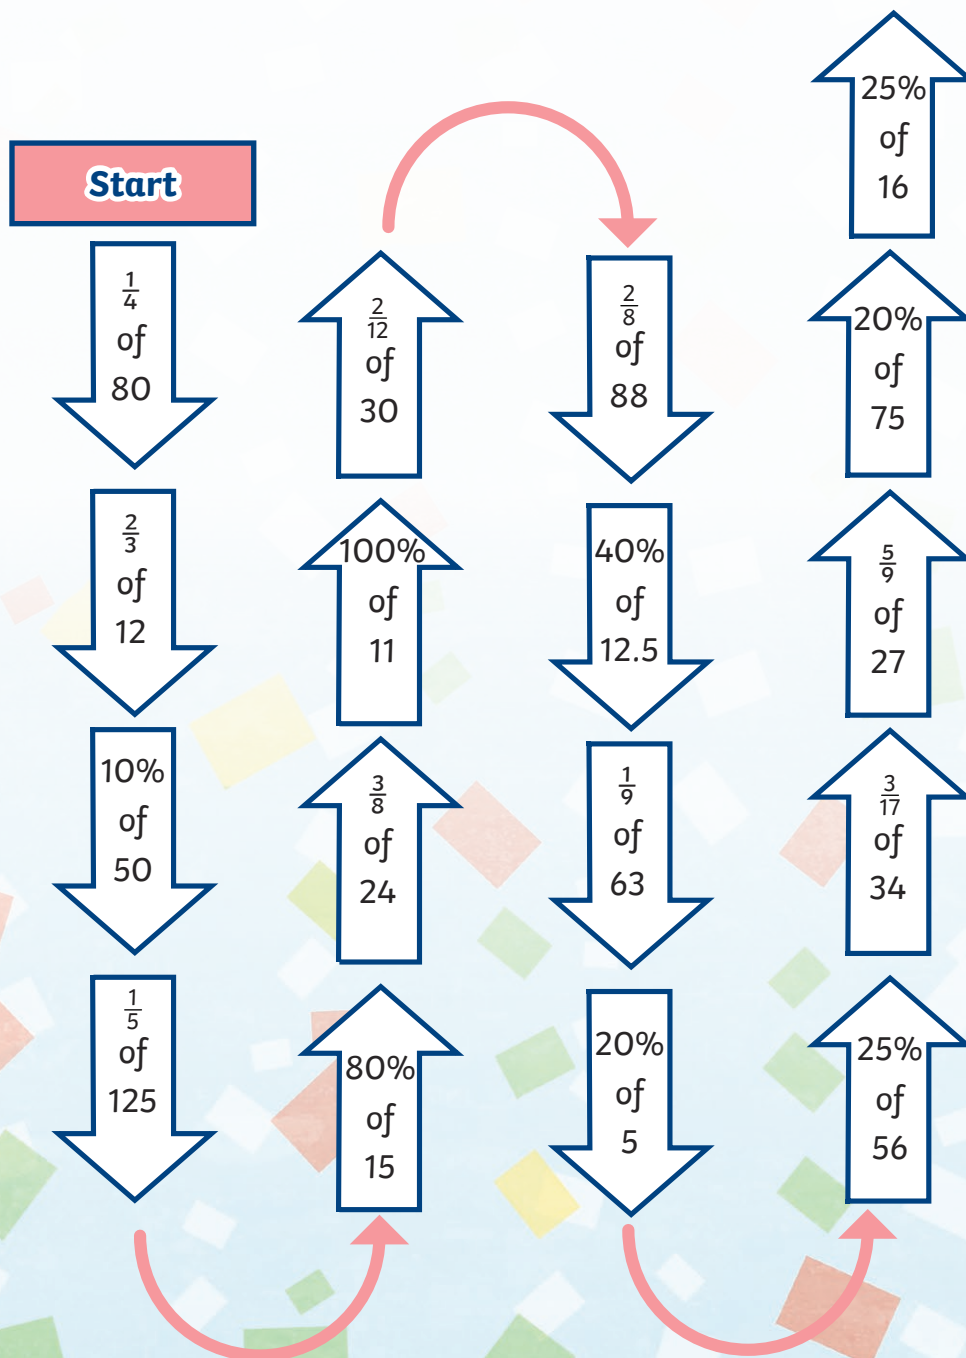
Start

$\frac{1}{4}$ of 80

$\frac{2}{3}$ of 12

10% of 50

$\frac{1}{5}$ of 125

80% of 15

$\frac{3}{8}$ of 24

100% of 11

$\frac{2}{12}$ of 30

$\frac{2}{8}$ of 88

40% of 12.5

$\frac{1}{9}$ of 63

20% of 5

25% of 56

$\frac{3}{17}$ of 34

$\frac{5}{9}$ of 27

20% of 75

25% of 16